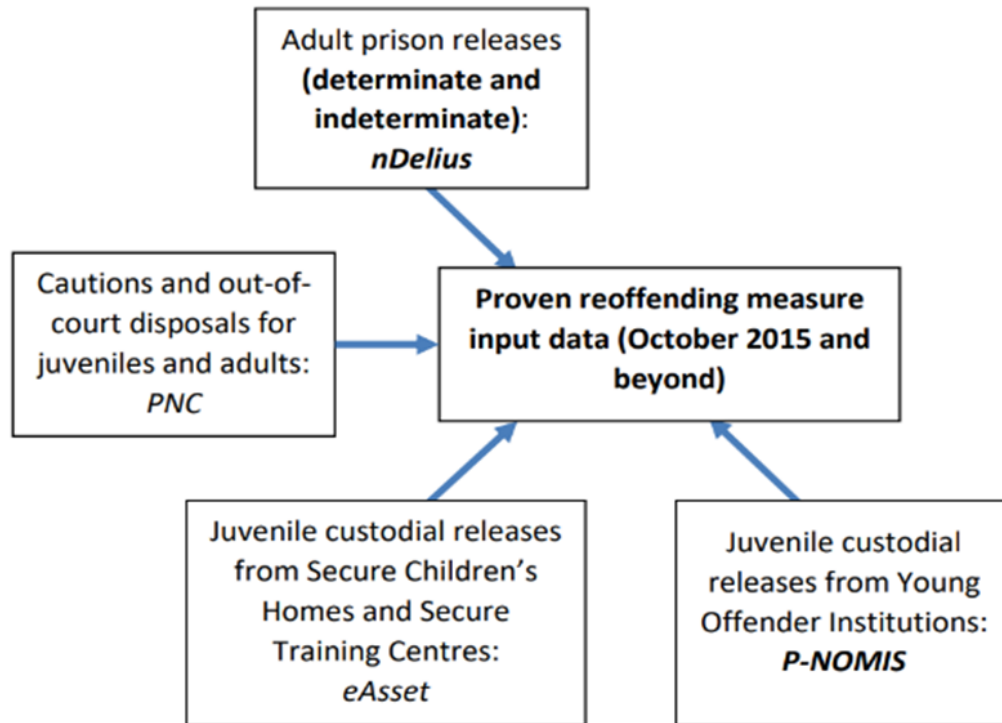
Adult prison releases (determinate and indeterminate): nDelius

Cautions and out-of-court disposals for juveniles and adults: PNC

Proven reoffending measure input data (October 2015 and beyond)

Juvenile custodial releases from Secure Children's Homes and Secure Training Centres: eAsset

Juvenile custodial releases from Young Offender Institutions: P-NOMIS